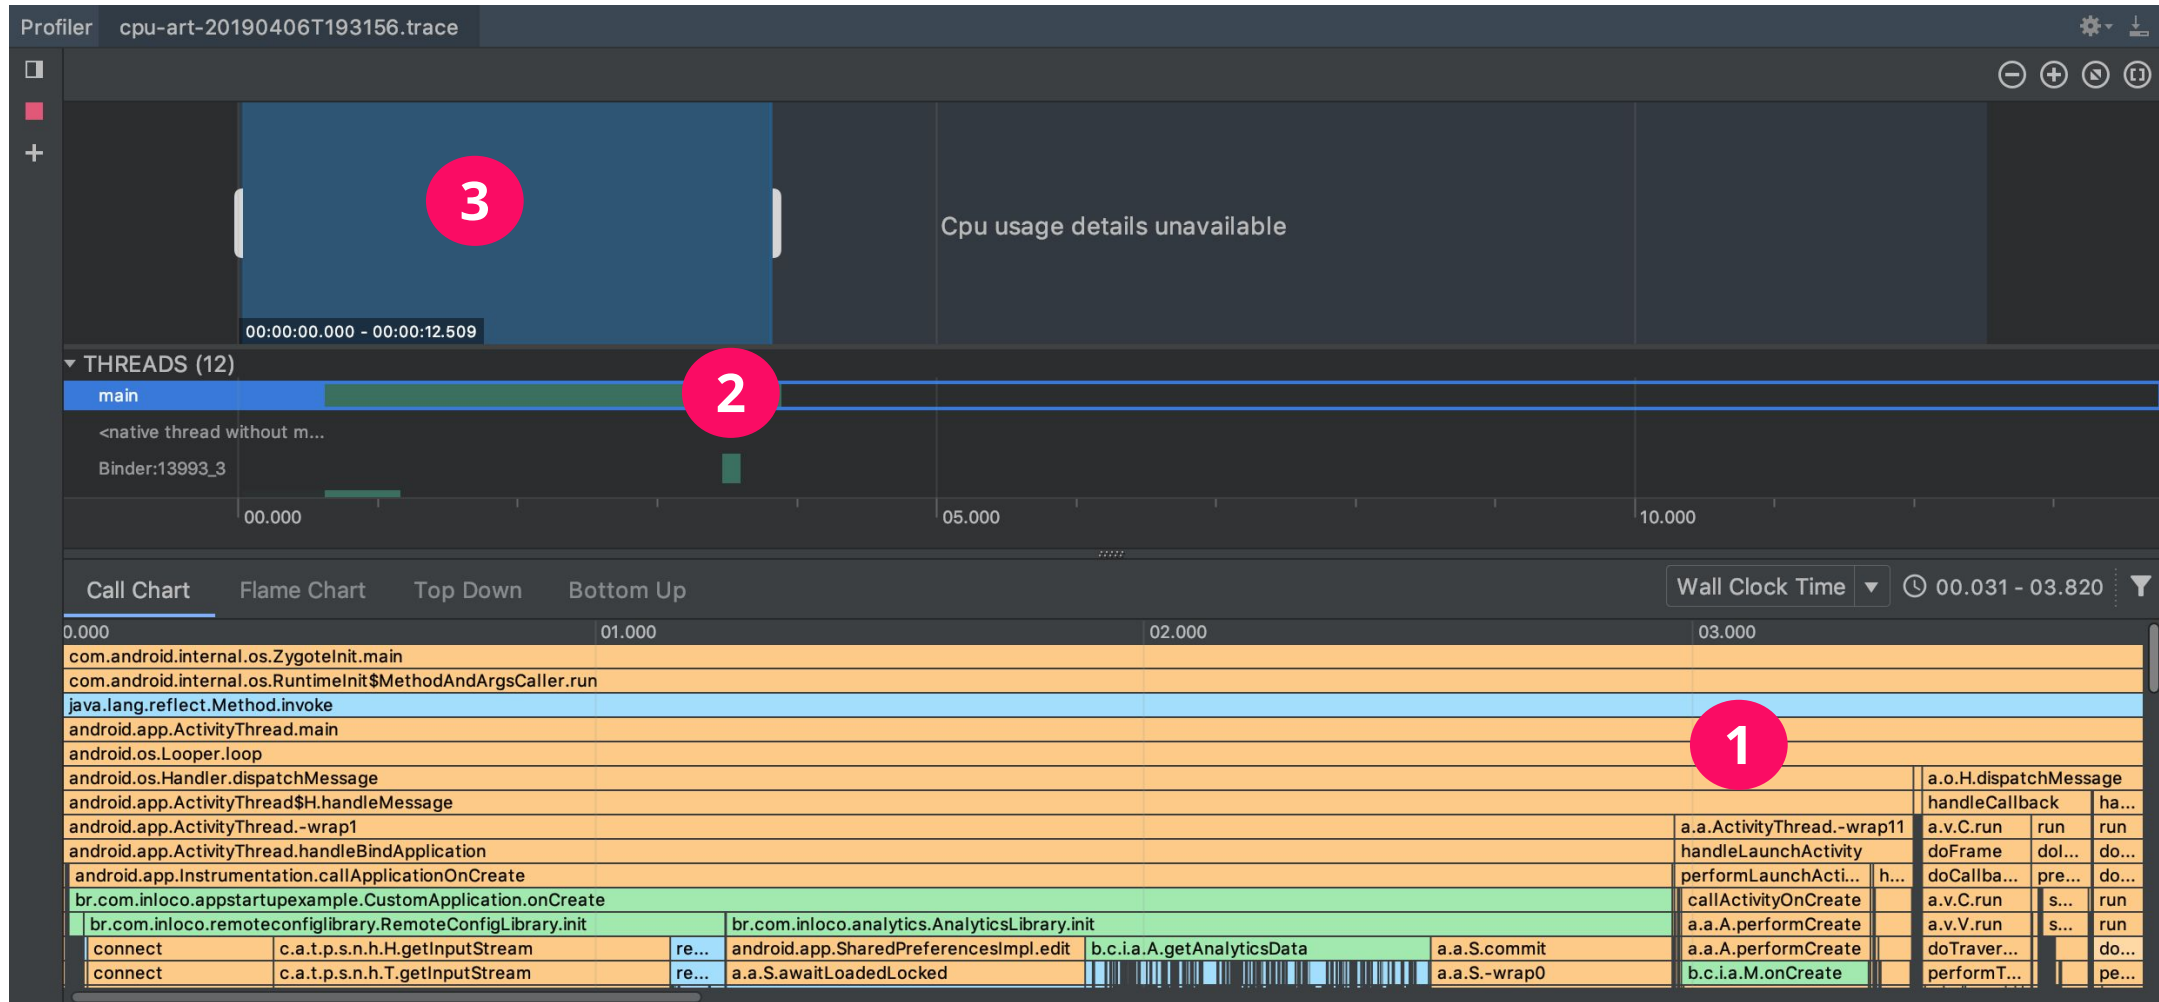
Profiler cpu-art-20190406T193156.trace

3

00:00:00.000 - 00:00:12.509

Cpu usage details unavailable

THREADS (12)

main

2

<native thread without m...

Binder:13993_3

00.000 05.000 10.000

Call Chart Flame Chart Top Down Bottom Up

Wall Clock Time

00.031 - 03.820

0.000 01.000 02.000 03.000

com.android.internal.os.ZygoteInit.main
com.android.internal.os.RuntimeInit$MethodAndArgsCaller.run
java.lang.reflect.Method.invoke
android.app.ActivityThread.main
android.os.Looper.loop

1

android.os.Handler.dispatchMessage | a.o.H.dispatchMessage
android.app.ActivityThread$H.handleMessage | handleCallback | ha...
android.app.ActivityThread.-wrap1 | a.a.ActivityThread.-wrap11 | a.v.C.run | run | run
android.app.ActivityThread.handleBindApplication | handleLaunchActivity | doFrame | doI... | do...
android.app.Instrumentation.callApplicationOnCreate | performLaunchActi... | h... | doCallba... | pre... | do...
br.com.inloco.appstartupexample.CustomApplication.onCreate | callActivityOnCreate | a.v.C.run | s... | run
br.com.inloco.remoteconfiglibrary.RemoteConfigLibrary.init | br.com.inloco.analytics.AnalyticsLibrary.init | a.a.A.performCreate | a.v.V.run | s... | run
connect | c.a.t.p.s.n.h.H.getInputStream | re... | android.app.SharedPreferencesImpl.edit | b.c.i.a.A.getAnalyticsData | a.a.S.commit | a.a.A.performCreate | doTraver... | do...
connect | c.a.t.p.s.n.h.T.getInputStream | re... | a.a.S.awaitLoadedLocked | a.a.S.-wrap0 | b.c.i.a.M.onCreate | performT... | pe...